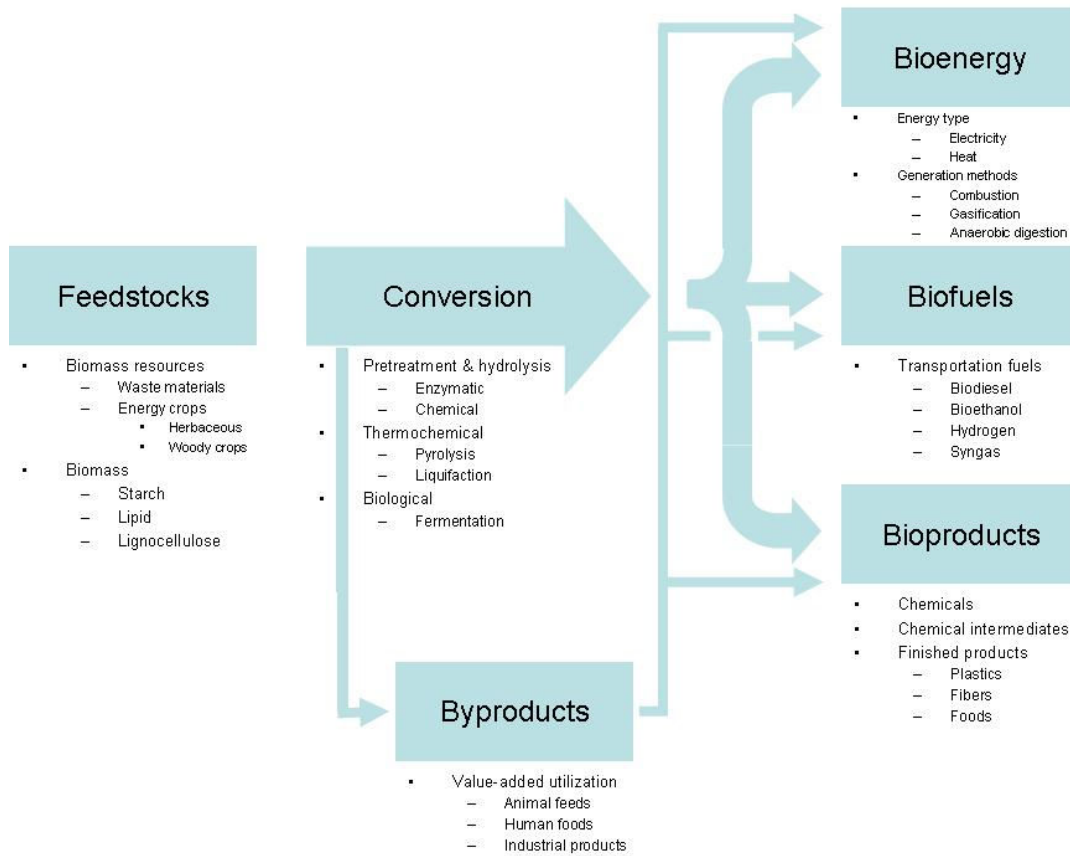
Feedstocks

- Biomass resources
  - Waste materials
  - Energy crops
    - Herbaceous
    - Woody crops
- Biomass
  - Starch
  - Lipid
  - Lignocellulose

Conversion

- Pretreatment & hydrolysis
  - Enzymatic
  - Chemical
- Thermochemical
  - Pyrolysis
  - Liquifaction
- Biological
  - Fermentation

Byproducts

- Value-added utilization
  - Animal feeds
  - Human foods
  - Industrial products

Bioenergy

- Energy type
  - Electricity
  - Heat
- Generation methods
  - Combustion
  - Gasification
  - Anaerobic digestion

Biofuels

- Transportation fuels
  - Biodiesel
  - Bioethanol
  - Hydrogen
  - Syngas

Bioproducts

- Chemicals
- Chemical intermediates
- Finished products
  - Plastics
  - Fibers
  - Foods